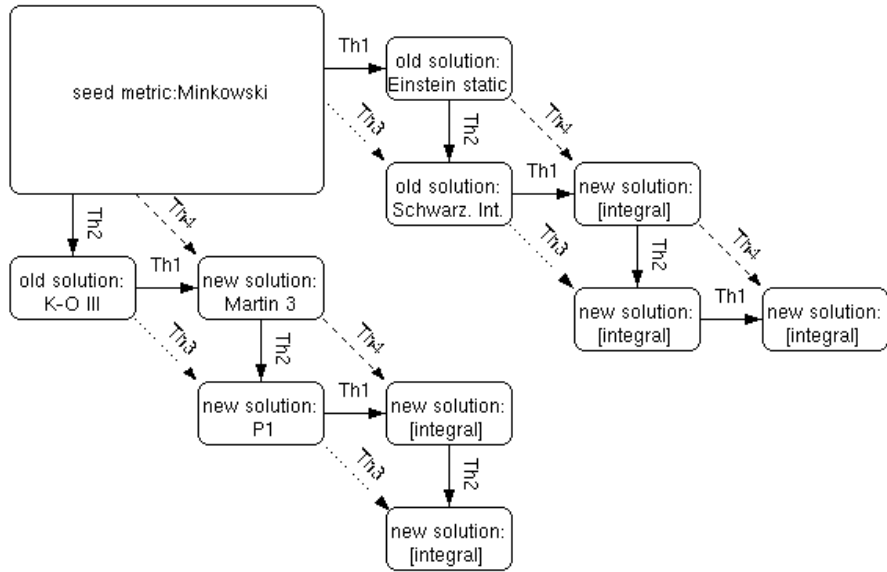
seed metric:Minkowski

Th1

old solution: Einstein static

Th3

Th2

Th4

old solution: Schwarz. Int.

Th1

new solution: [integral]

Th3

Th2

Th4

new solution: [integral]

Th1

new solution: [integral]

Th2

Th4

old solution: K-O III

Th1

new solution: Martin 3

Th3

Th2

Th4

new solution: P1

Th1

new solution: [integral]

Th3

Th2

new solution: [integral]